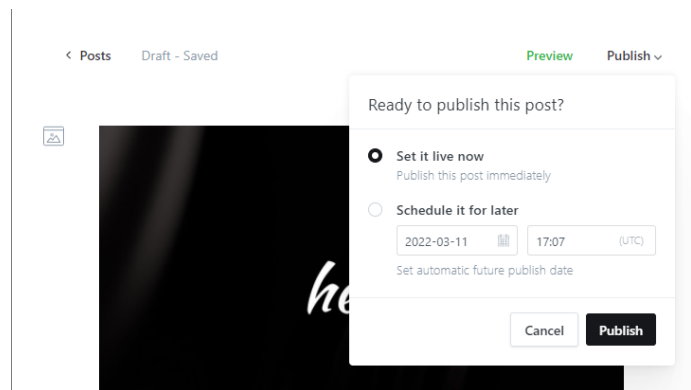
< Posts Draft - Saved

Preview Publish

Ready to publish this post?

Set it live now
Publish this post immediately

Schedule it for later
2022-03-11
17:07 (UTC)
Set automatic future publish date

Cancel Publish

he